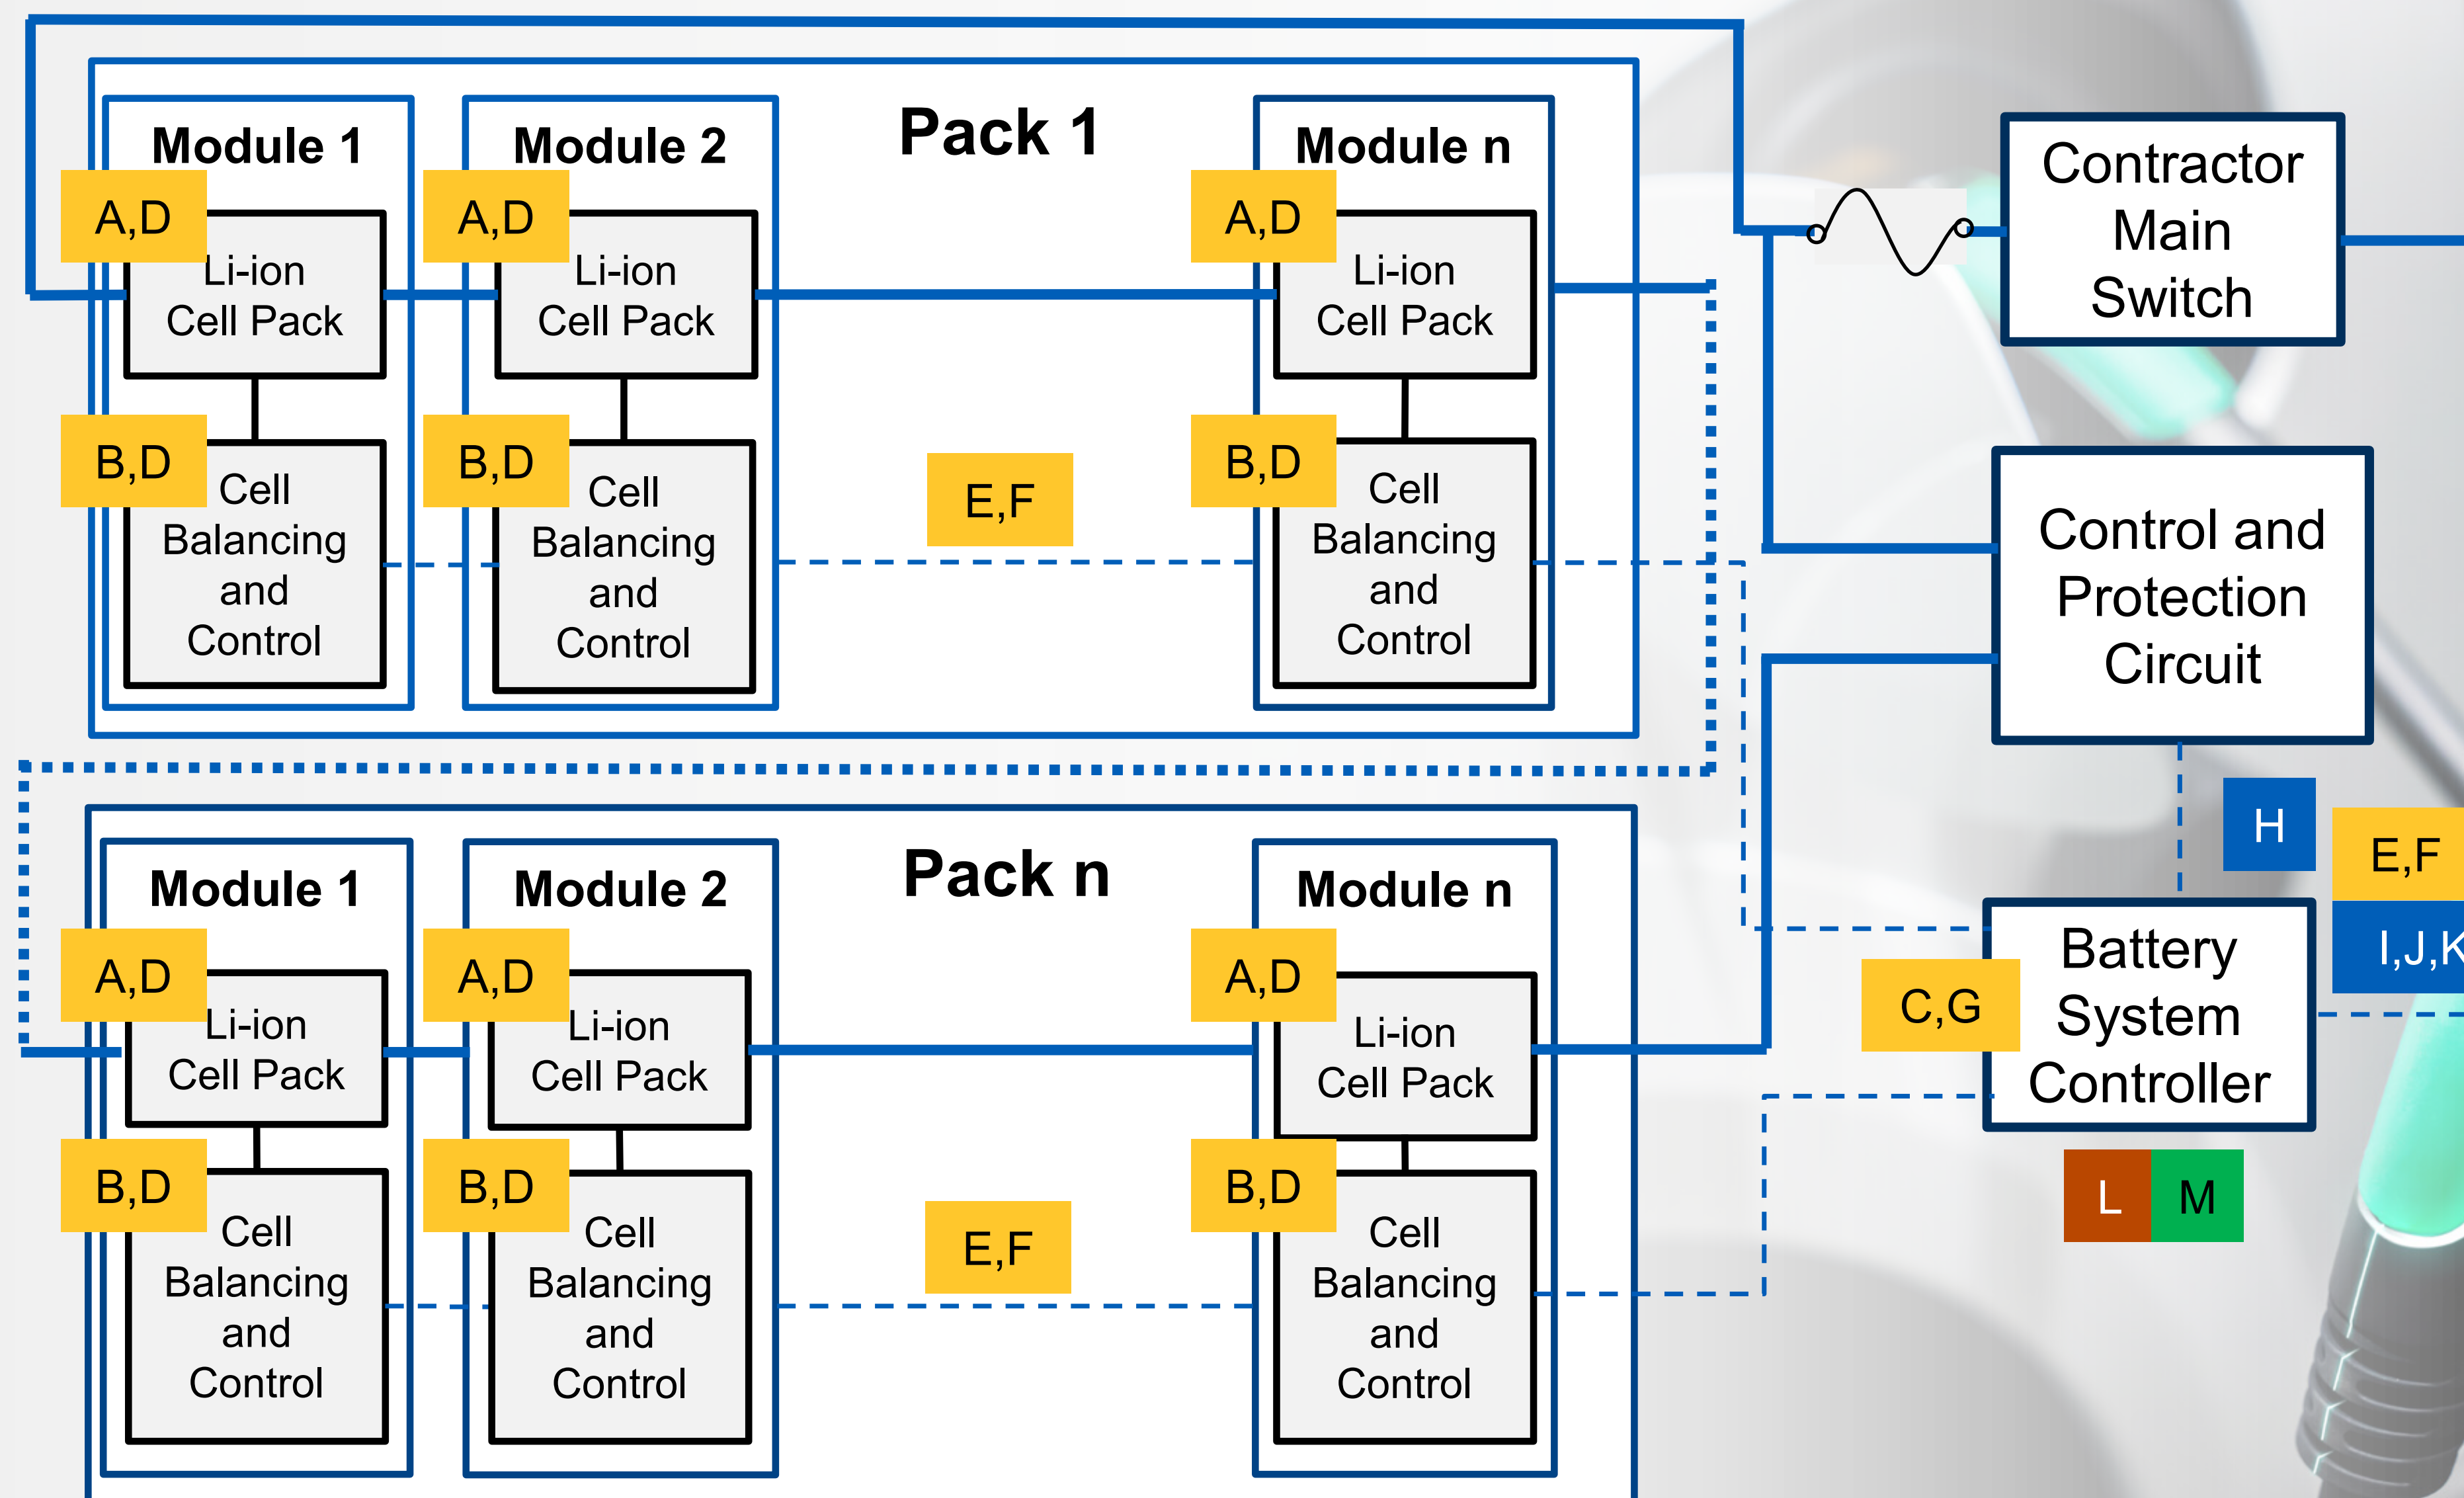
Pack 1

Module 1
A,D
Li-ion Cell Pack
B,D
Cell Balancing and Control

Module 2
A,D
Li-ion Cell Pack
B,D
Cell Balancing and Control

E,F

Module n
A,D
Li-ion Cell Pack
B,D
Cell Balancing and Control

Contractor Main Switch

Control and Protection Circuit

H

E,F

I,J,K

C,G

Battery System Controller

L M

Pack n

Module 1
A,D
Li-ion Cell Pack
B,D
Cell Balancing and Control

Module 2
A,D
Li-ion Cell Pack
B,D
Cell Balancing and Control

E,F

Module n
A,D
Li-ion Cell Pack
B,D
Cell Balancing and Control